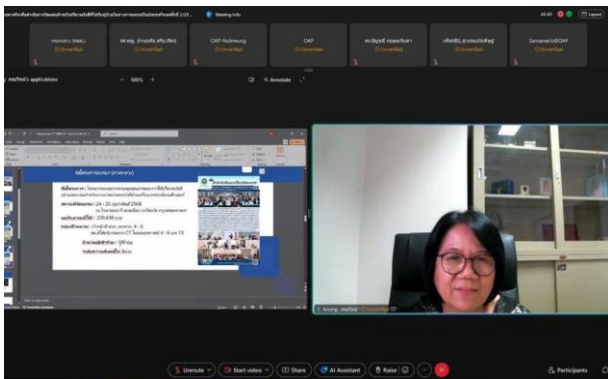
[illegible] Meeting info

momotcc (Host) Unverified

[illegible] Unverified

OAP Nutnueng Unverified

OAP Unverified

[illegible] Unverified

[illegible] Unverified

Samsanesb@OAP Unverified

Intafinell's applications

100%

Annotate

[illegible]

Anong_Intafinell Unverified

Unmute

Start video

Share

AI Assistant

Raise

Participants